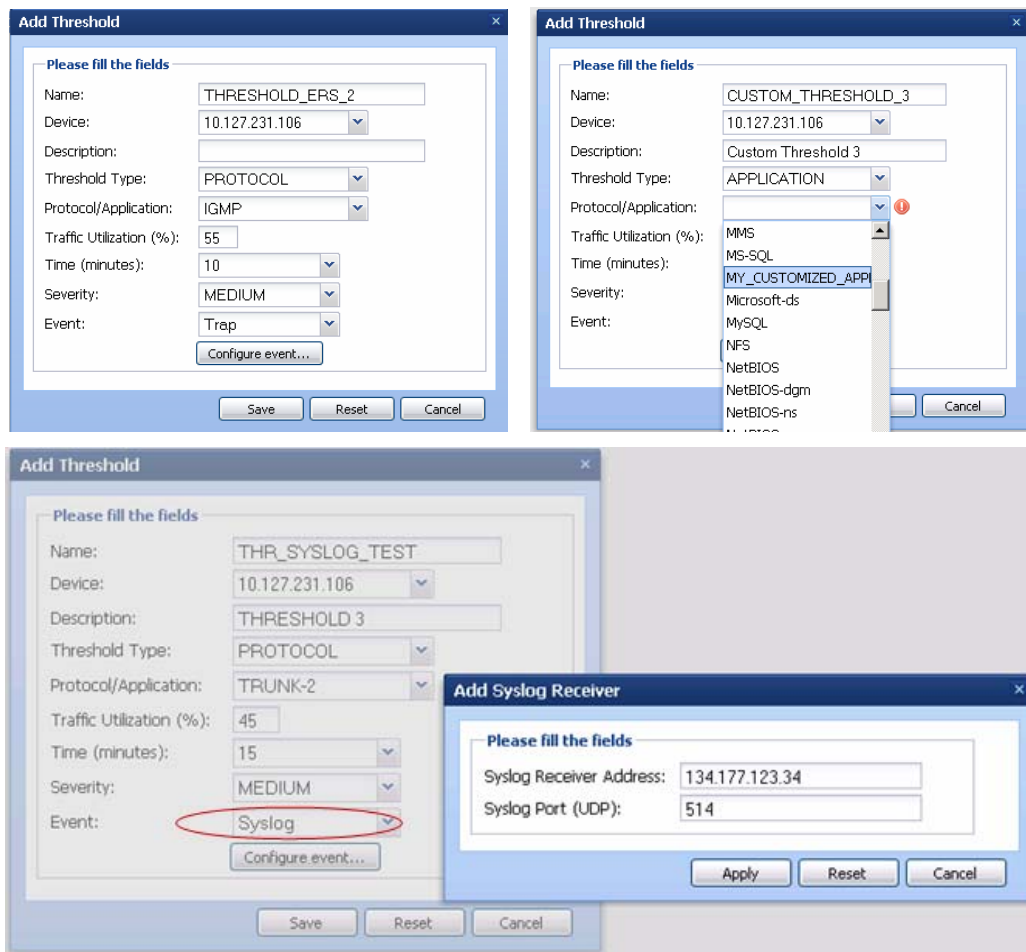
Add Threshold ×

Please fill the fields

Name: THRESHOLD_ERS_2
Device: 10.127.231.106
Description:
Threshold Type: PROTOCOL
Protocol/Application: IGMP
Traffic Utilization (%): 55
Time (minutes): 10
Severity: MEDIUM
Event: Trap

Configure event...

Save Reset Cancel

Add Threshold ×

Please fill the fields

Name: CUSTOM_THRESHOLD_3
Device: 10.127.231.106
Description: Custom Threshold 3
Threshold Type: APPLICATION
Protocol/Application:
Traffic Utilization (%):
Time (minutes):
Severity:
Event:

MMS
MS-SQL
MY_CUSTOMIZED_APPL
Microsoft-ds
MySQL
NFS
NetBIOS
NetBIOS-dgm
NetBIOS-ns

Cancel

Add Threshold ×

Please fill the fields

Name: THR_SYSLOG_TEST
Device: 10.127.231.106
Description: THRESHOLD 3
Threshold Type: PROTOCOL
Protocol/Application: TRUNK-2
Traffic Utilization (%): 45
Time (minutes): 15
Severity: MEDIUM
Event: Syslog

Configure event...

Save Reset Cancel

Add Syslog Receiver ×

Please fill the fields

Syslog Receiver Address: 134.177.123.34
Syslog Port (UDP): 514

Apply Reset Cancel